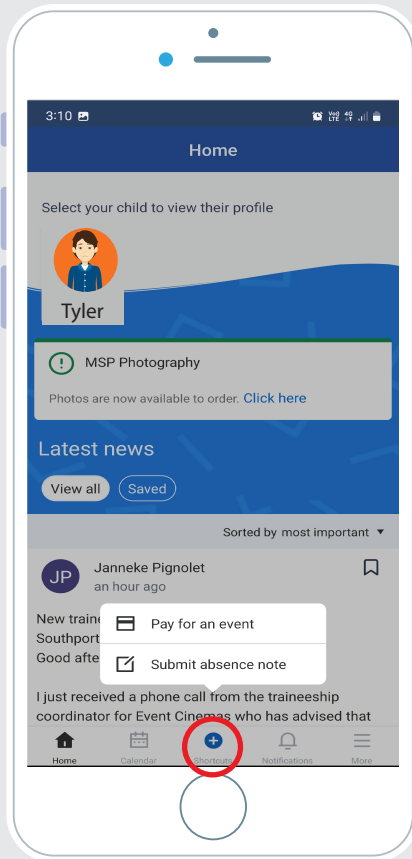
3:10

Home

Select your child to view their profile

Tyler

MSP Photography

Photos are now available to order. Click here

Latest news

View all

Saved

Sorted by most important ▾

JP

Janneke Pignolet

an hour ago

New traine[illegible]

Southport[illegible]

Good afte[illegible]

Pay for an event

Submit absence note

I just received a phone call from the traineeship coordinator for Event Cinemas who has advised that

Home

Calendar

Shortcuts

Notifications

More